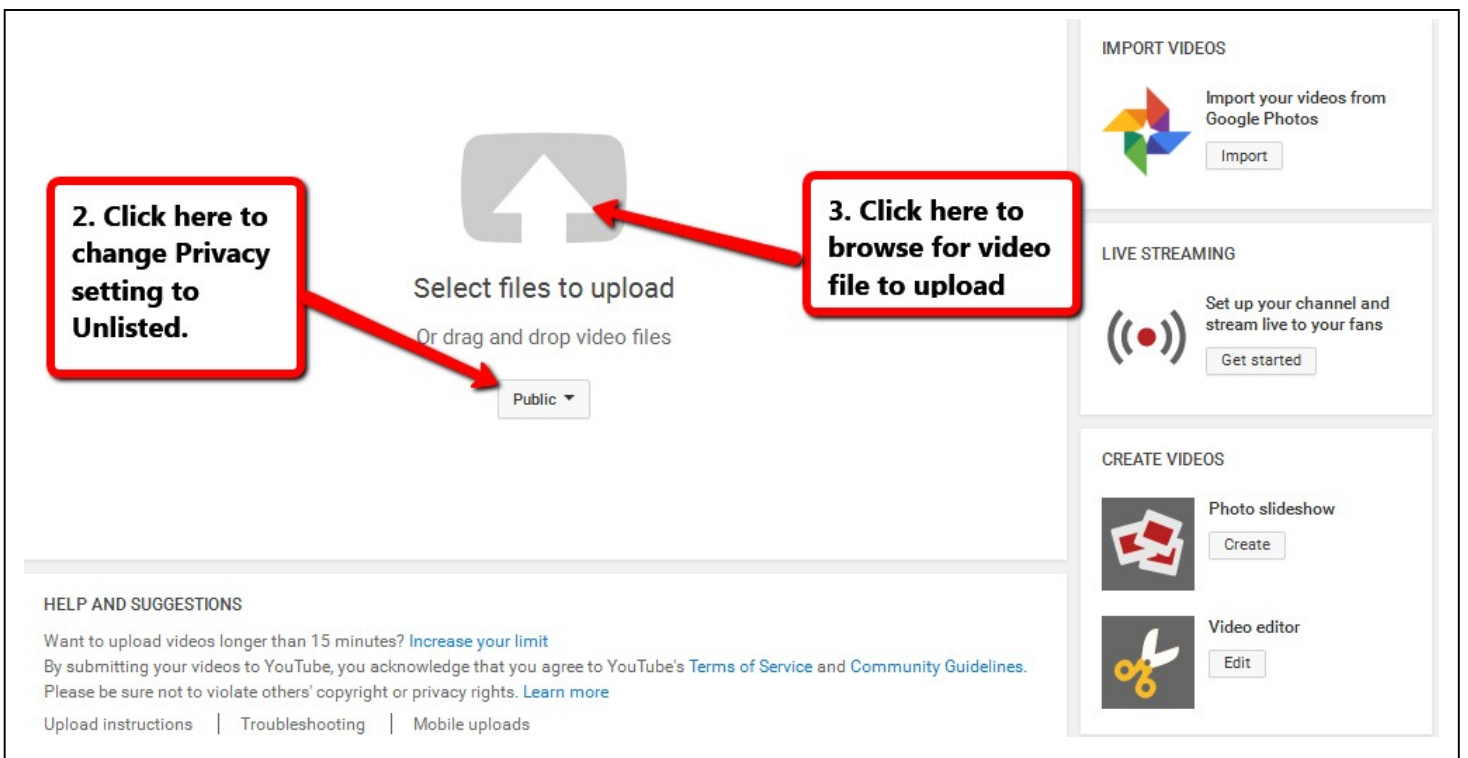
2. Click here to change Privacy setting to Unlisted.

Select files to upload

Or drag and drop video files

Public

3. Click here to browse for video file to upload

IMPORT VIDEOS

Import your videos from Google Photos

Import

LIVE STREAMING

Set up your channel and stream live to your fans

Get started

CREATE VIDEOS

Photo slideshow

Create

Video editor

Edit

HELP AND SUGGESTIONS

Want to upload videos longer than 15 minutes? Increase your limit
By submitting your videos to YouTube, you acknowledge that you agree to YouTube's Terms of Service and Community Guidelines.
Please be sure not to violate others' copyright or privacy rights. Learn more

Upload instructions | Troubleshooting | Mobile uploads